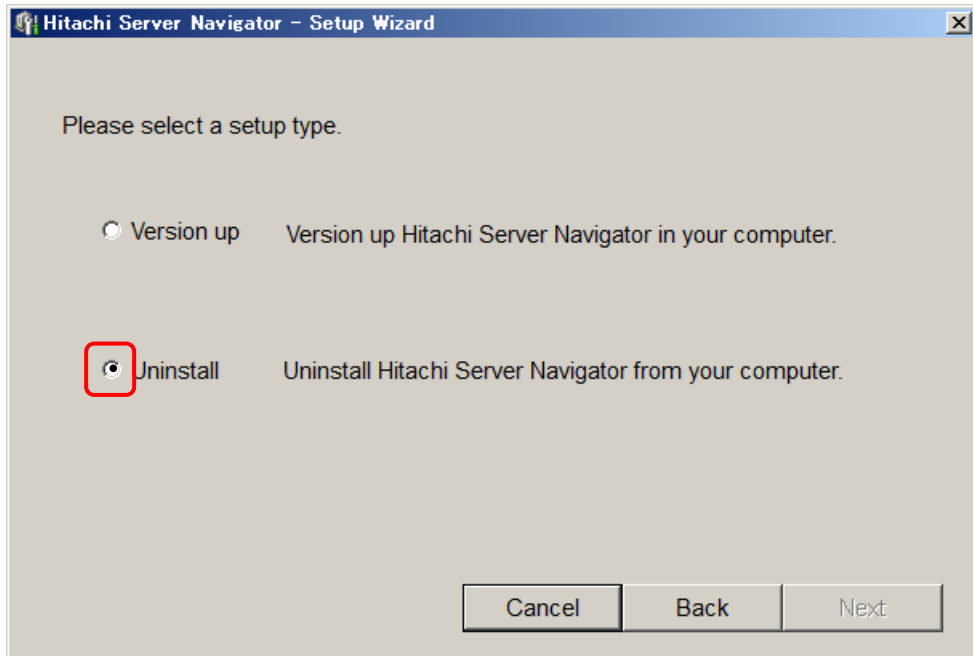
Hitachi Server Navigator - Setup Wizard

Please select a setup type.

Version up Version up Hitachi Server Navigator in your computer.

Uninstall Uninstall Hitachi Server Navigator from your computer.

Cancel Back Next